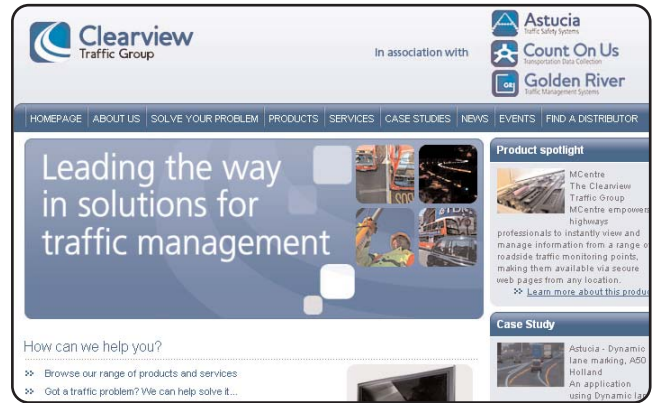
Clearview
Traffic Group

In association with

Astucia
Traffic Safety Systems

Count On Us
Transportation Data Collection

Golden River
Traffic Management Systems

HOMEPAGE | ABOUT US | SOLVE YOUR PROBLEM | PRODUCTS | SERVICES | CASE STUDIES | NEWS | EVENTS | FIND A DISTRIBUTOR

Leading the way in solutions for traffic management

Product spotlight

MCentre
The Clearview Traffic Group MCentre empowers highways professionals to instantly view and manage information from a range o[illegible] roadside traffic monitoring points, making them available via secure web pages from any location.
>> Learn more about this produ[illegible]

How can we help you?

>> Browse our range of products and services
>> Got a traffic problem? We can help solve it...

Case Study

Astucia - Dynamic lane marking, A50, Holland
An application using Dynamic la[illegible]